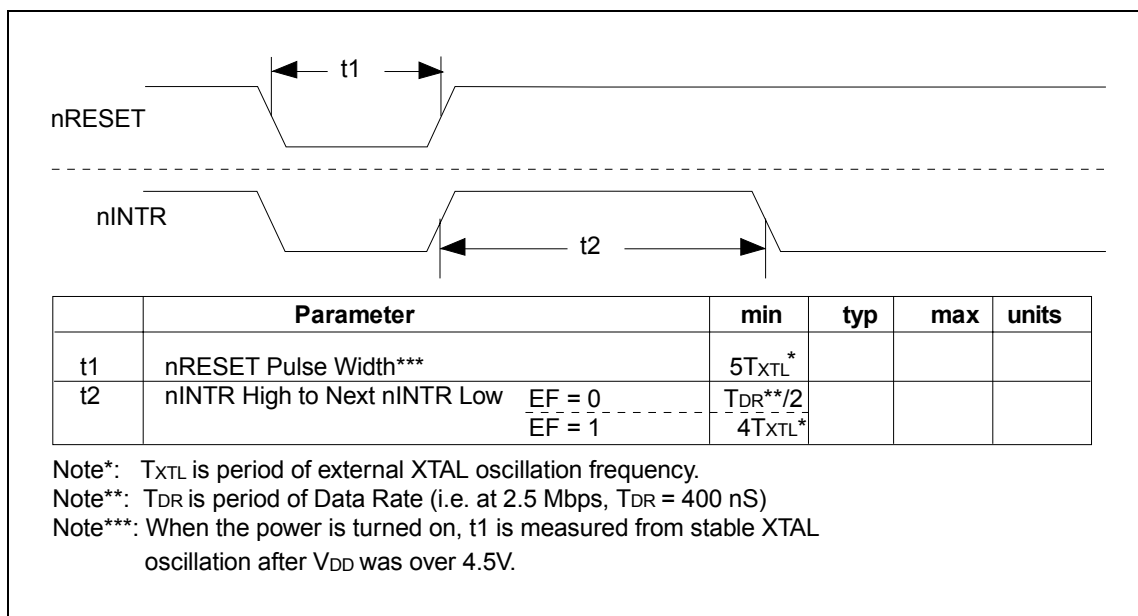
t1

nRESET

nINTR

t2

|  | Parameter |  | min | typ | max | units |
|---|---|---|---|---|---|---|
| t1 | nRESET Pulse Width*** |  | $5T_{XTL}^*$ |  |  |  |
| t2 | nINTR High to Next nINTR Low | EF = 0 | $T_{DR}$**/2 |  |  |  |
|  |  | EF = 1 | $4T_{XTL}$* |  |  |  |

Note*: $T_{XTL}$ is period of external XTAL oscillation frequency.
Note**: $T_{DR}$ is period of Data Rate (i.e. at 2.5 Mbps, $T_{DR}$ = 400 nS)
Note***: When the power is turned on, t1 is measured from stable XTAL oscillation after $V_{DD}$ was over 4.5V.